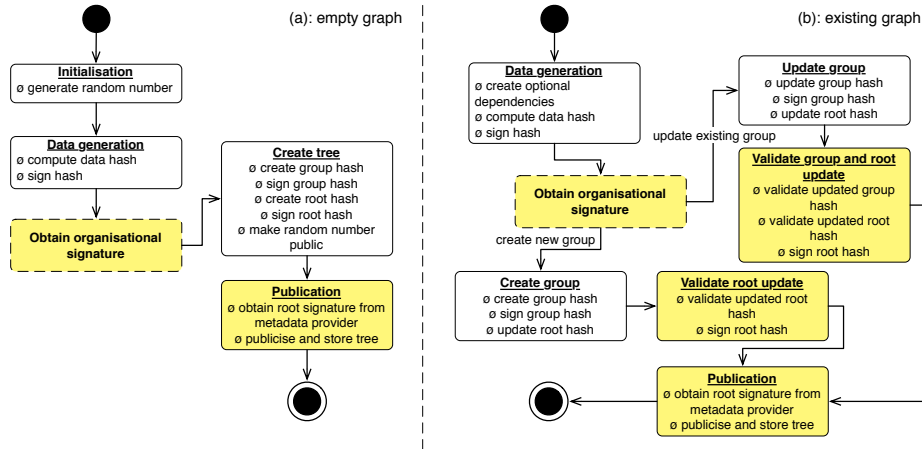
(a): empty graph

Initialisation
ø generate random number

Data generation
ø compute data hash
ø sign hash

Obtain organisational signature

Create tree
ø create group hash
ø sign group hash
ø create root hash
ø sign root hash
ø make random number public

Publication
ø obtain root signature from metadata provider
ø publicise and store tree

(b): existing graph

Data generation
ø create optional dependencies
ø compute data hash
ø sign hash

update existing group

Update group
ø update group hash
ø sign group hash
ø update root hash

Validate group and root update
ø validate updated group hash
ø validate updated root hash
ø sign root hash

Obtain organisational signature

create new group

Create group
ø create group hash
ø sign group hash
ø update root hash

Validate root update
ø validate updated root hash
ø sign root hash

Publication
ø obtain root signature from metadata provider
ø publicise and store tree